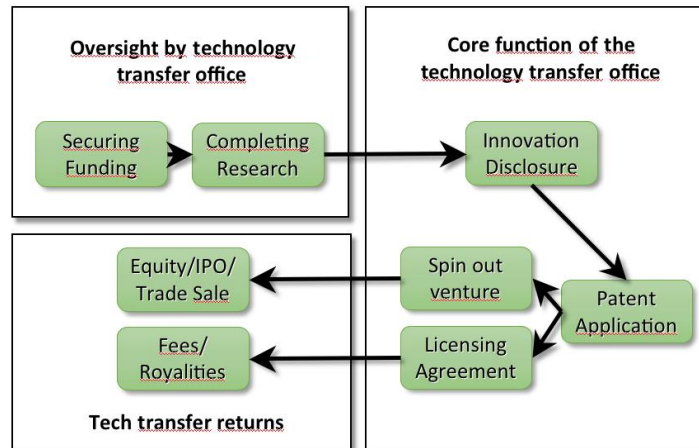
Oversight by technology transfer office

Securing Funding

Completing Research

Core function of the technology transfer office

Innovation Disclosure

Patent Application

Spin out venture

Licensing Agreement

Equity/IPO/ Trade Sale

Fees/ Royalities

Tech transfer returns